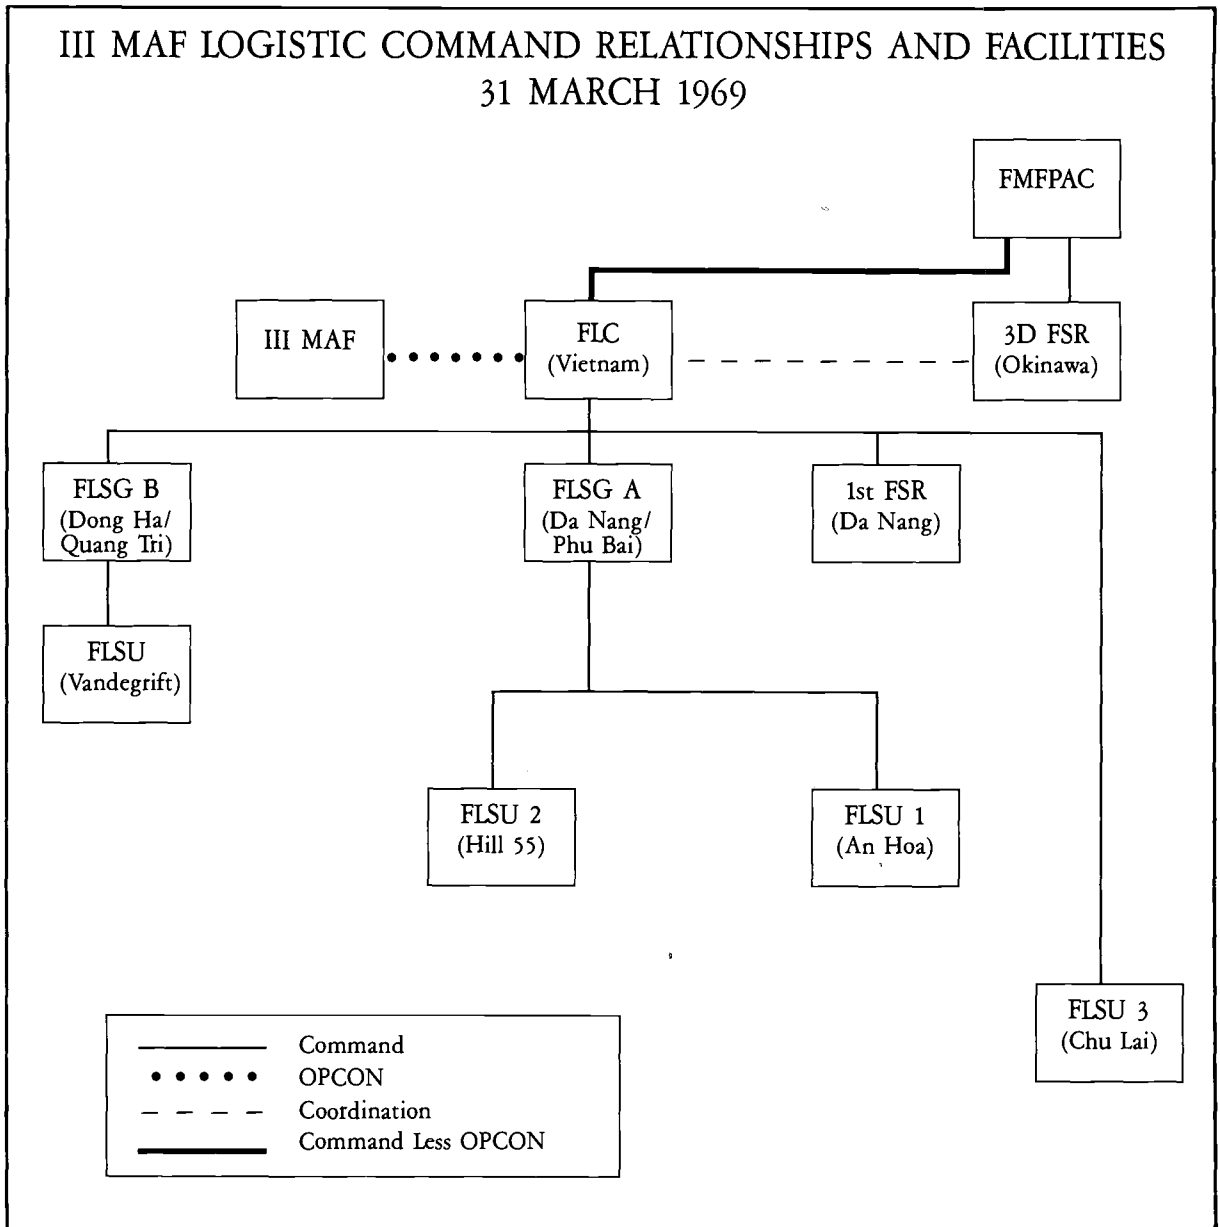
III MAF LOGISTIC COMMAND RELATIONSHIPS AND FACILITIES
31 MARCH 1969

FMFPAC

III MAF

FLC
(Vietnam)

3D FSR
(Okinawa)

FLSG B
(Dong Ha/
Quang Tri)

FLSG A
(Da Nang/
Phu Bai)

1st FSR
(Da Nang)

FLSU
(Vandegrift)

FLSU 2
(Hill 55)

FLSU 1
(An Hoa)

FLSU 3
(Chu Lai)

Command
OPCON
Coordination
Command Less OPCON